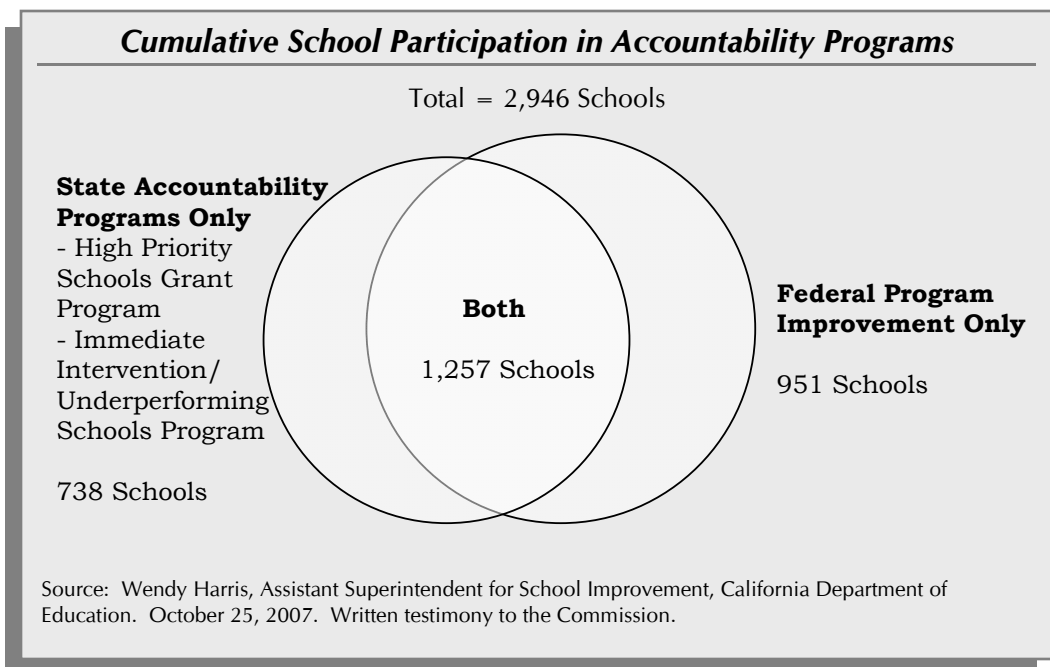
Cumulative School Participation in Accountability Programs

Total = 2,946 Schools

State Accountability Programs Only
- High Priority Schools Grant Program
- Immediate Intervention/ Underperforming Schools Program

738 Schools

Both

1,257 Schools

Federal Program Improvement Only

951 Schools

Source: Wendy Harris, Assistant Superintendent for School Improvement, California Department of Education. October 25, 2007. Written testimony to the Commission.